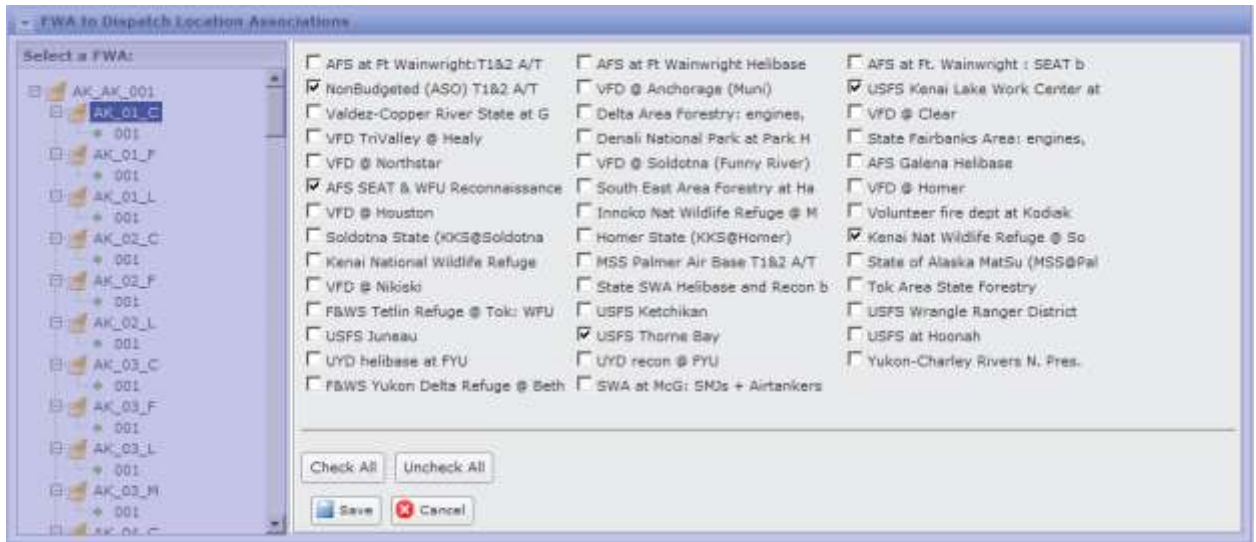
FWA to Dispatch Location Associations

Select a FWA:

AK_AK_001
AK_01_C
001
AK_01_F
001
AK_01_L
001
AK_02_C
001
AK_02_F
001
AK_02_L
001
AK_03_C
001
AK_03_F
001
AK_03_L
001
AK_03_M
001
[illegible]

AFS at Ft Wainwright:T1&2 A/T
NonBudgeted (ASO) T1&2 A/T
Valdez-Copper River State at G
VFD TriValley @ Healy
VFD @ Northstar
AFS SEAT & WFU Reconnaissance
VFD @ Houston
Soldotna State (KKS@Soldotna
Kenai National Wildlife Refuge
VFD @ Nikiski
F&WS Tetlin Refuge @ Tok: WFU
USFS Juneau
UYD helibase at FYU
F&WS Yukon Delta Refuge @ Beth

AFS at Ft Wainwright Helibase
VFD @ Anchorage (Muni)
Delta Area Forestry: engines,
Denali National Park at Park H
VFD @ Soldotna (Funny River)
South East Area Forestry at Ha
Innoko Nat Wildlife Refuge @ M
Homer State (KKS@Homer)
MSS Palmer Air Base T1&2 A/T
State SWA Helibase and Recon b
USFS Ketchikan
USFS Thorne Bay
UYD recon @ FYU
SWA at McG: SMJs + Airtankers

AFS at Ft. Wainwright : SEAT b
USFS Kenai Lake Work Center at
VFD @ Clear
State Fairbanks Area: engines,
AFS Galena Helibase
VFD @ Homer
Volunteer fire dept at Kodiak
Kenai Nat Wildlife Refuge @ So
State of Alaska MatSu (MSS@Pal
Tok Area State Forestry
USFS Wrangle Ranger District
USFS at Hoonah
Yukon-Charley Rivers N. Pres.

Check All
Uncheck All
Save
Cancel